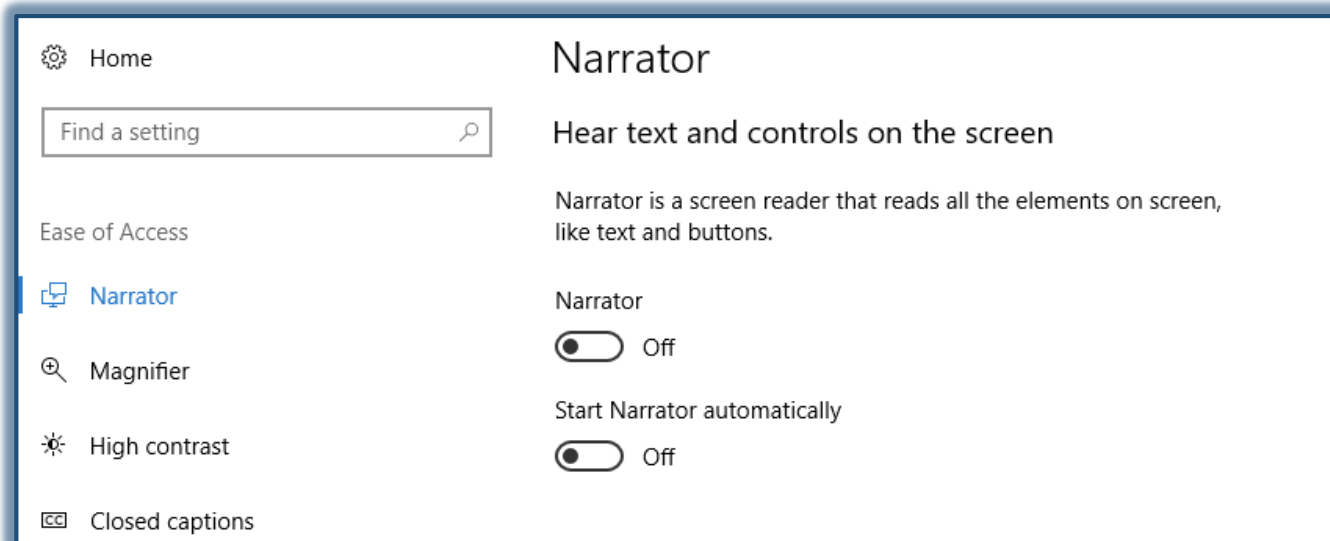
Home

Find a setting

Ease of Access

Narrator

Magnifier

High contrast

Closed captions

Narrator

Hear text and controls on the screen

Narrator is a screen reader that reads all the elements on screen, like text and buttons.

Narrator

Off

Start Narrator automatically

Off